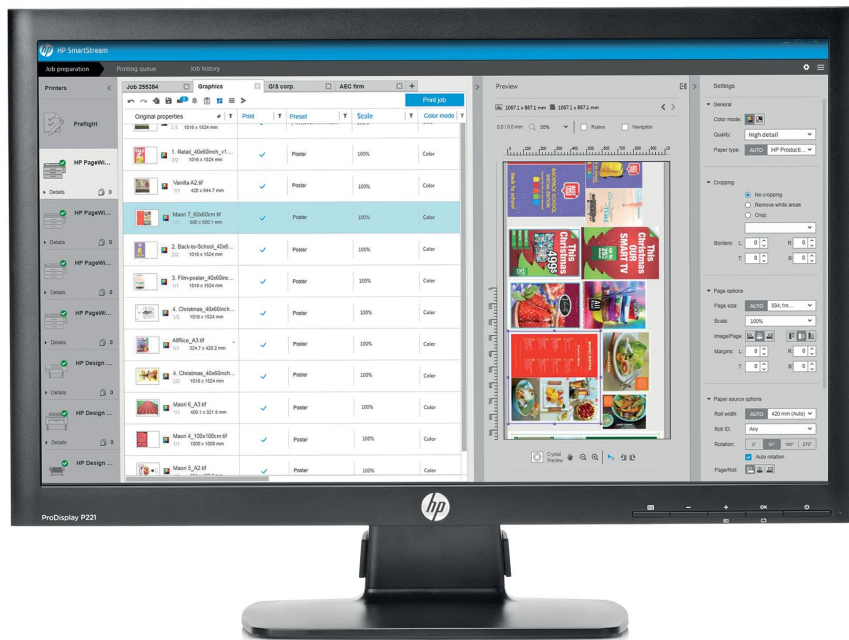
HP SmartStream

Job preparation | Printing queue | Job history

Printers

Preflight

HP PageWi...
Details 0

HP PageWi...
Details 0

HP PageWi...
Details 0

HP PageWi...
Details 0

HP Design ...
Details 0

HP Design ...
Details 0

HP Design ...

Job 255384 | Graphics | GIS corp. | AEC firm

Print job

| Original properties | Print | Preset | Scale | Color mode |
|---|---|---|---|---|
| 1/1 1016 x 1524 mm | | | | |
| 1. Retail_40x60inch_v1... 2/2 1016 x 1524 mm | ✓ | Poster | 100% | Color |
| Vanilla A2.tif 1/1 420 x 644.7 mm | ✓ | Poster | 100% | Color |
| Maori 7_60x60cm.tif 1/1 600 x 600.1 mm | ✓ | Poster | 100% | Color |
| 2. Back-to-School_40x6... 2/2 1016 x 1524 mm | ✓ | Poster | 100% | Color |
| 3. Film-poster_40x60inc... 2/2 1016 x 1524 mm | ✓ | Poster | 100% | Color |
| 4. Christmas_40x60inch... 1/2 1016 x 1524 mm | ✓ | Poster | 100% | Color |
| AllRice_A3.tif 1/1 324.7 x 428.2 mm | ✓ | Poster | 100% | Color |
| 4. Christmas_40x60inch... 2/2 1016 x 1524 mm | ✓ | Poster | 100% | Color |
| Maori 6_A3.tif 1/1 400.1 x 321.5 mm | ✓ | Poster | 100% | Color |
| Maori 4_100x100cm.tif 1/1 1000 x 1000 mm | ✓ | Poster | 100% | Color |
| Maori 5_A2.tif | ✓ | Poster | 100% | Color |

Preview

1067.1 x 867.1 mm 1067.1 x 867.1 mm

0.0 | 0.0 mm 50% Rulers Navigator

back to school
This Christmas
This Christmas ON SMART TV

Crystal Preview

Settings

General
Color mode:
Quality: High detail
Paper type: AUTO HP Producti...

Cropping
No cropping
Remove white areas
Crop:
Borders: L: 0 R: 0 T: 0 B: 0

Page options
Page size: AUTO 594,1m...
Scale: 100%
Image/Page:
Margins: L: 0 R: 0 T: 0 B: 0

Paper source options
Roll width: AUTO 420 mm (Auto)
Roll ID: Any
Rotation: 0° 90° 180° 270°
Auto rotation
Page/Roll:

ProDisplay P221

hp

OK